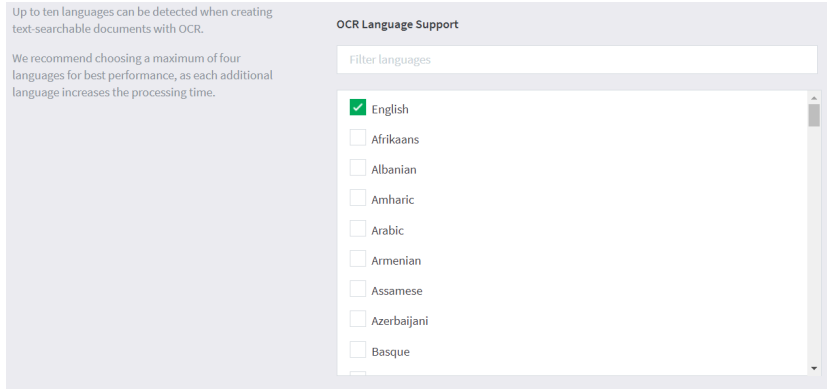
Up to ten languages can be detected when creating text-searchable documents with OCR.

We recommend choosing a maximum of four languages for best performance, as each additional language increases the processing time.

OCR Language Support

Filter languages

English
Afrikaans
Albanian
Amharic
Arabic
Armenian
Assamese
Azerbaijani
Basque